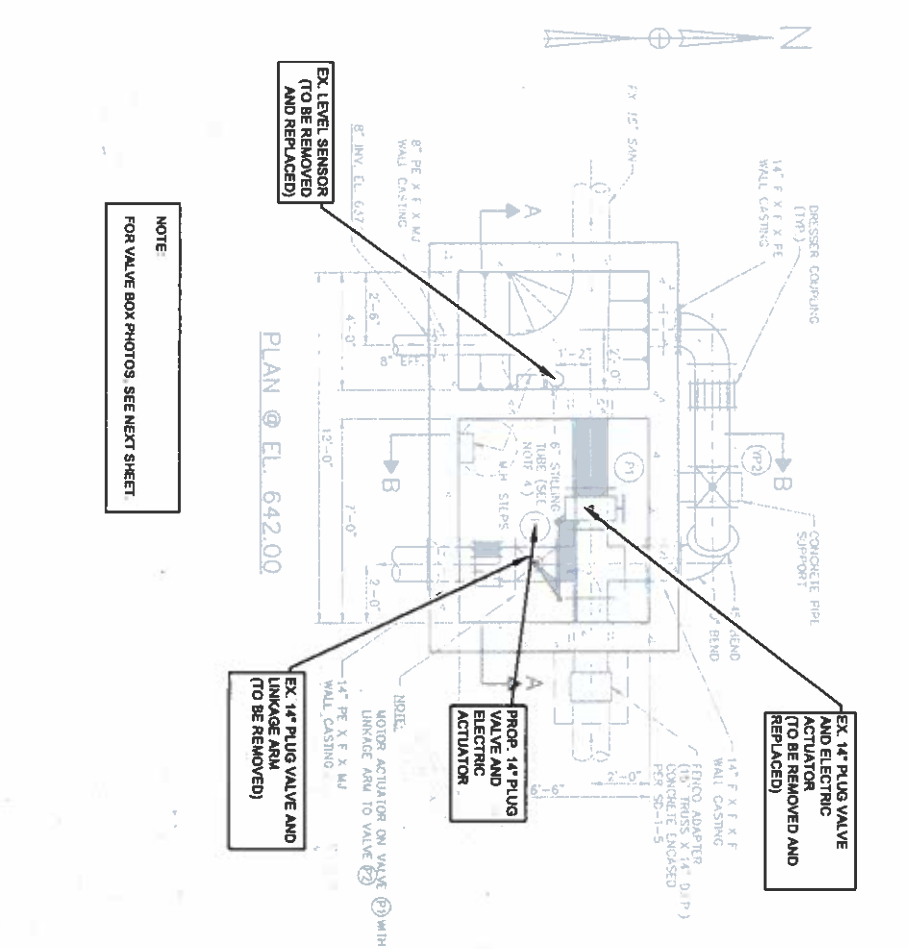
N

EX. 15" SAN

DRESSER COUPLING (TYP.)

14" F X F X FE WALL CASTING

EX. LEVEL SENSOR (TO BE REMOVED AND REPLACED)

8" PE X F X MJ WALL CASTING

8" INV. EL. 637

A

2'-6"

4'-0"

8"

2'-0"

1'-2"

B

P1

P2

6" STILLING TUBE (SEE NOTE 4)

W/ STEPS

12'-0"

7'-0"

2'-0"

CONCRETE PIPE SUPPORT

45° BEND

BEND

PLAN @ EL. 642.00

EX. 14" PLUG VALVE AND ELECTRIC ACTUATOR (TO BE REMOVED AND REPLACED)

14" F X F X F WALL CASTING

FENCO ADAPTER (15" TRUSS X 14" D.I.P.) CONCRETE ENCASED PER SC-1-5

2'-0"

6'-6"

PROP. 14" PLUG VALVE AND ELECTRIC ACTUATOR

NOTE:

MOTOR ACTUATOR ON VALVE P1 WITH LINKAGE ARM TO VALVE P2

14" PE X F X MJ WALL CASTING

EX. 14" PLUG VALVE AND LINKAGE ARM (TO BE REMOVED)

NOTE:
FOR VALVE BOX PHOTOS, SEE NEXT SHEET.